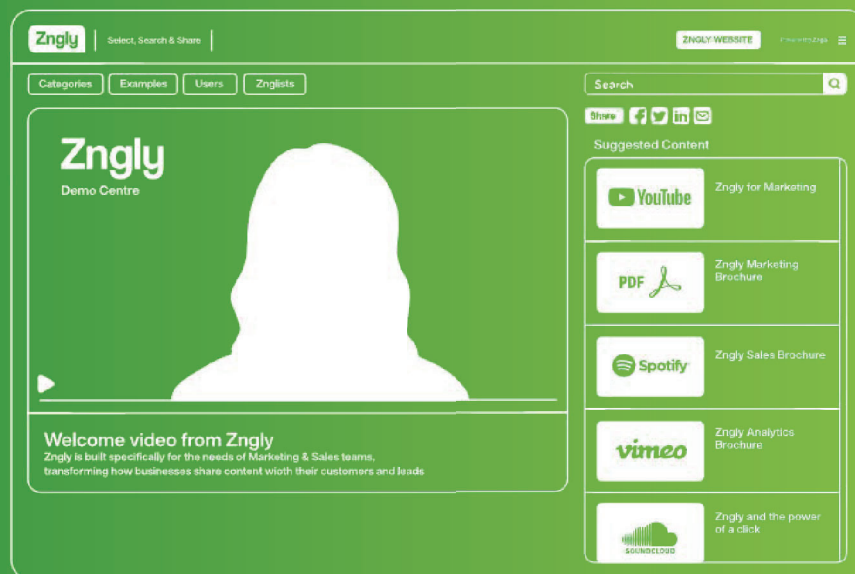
Zngly | Select, Search & Share

ZNGLY WEBSITE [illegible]

Categories Examples Users Znglists

Search

Share

Suggested Content

Zngly
Demo Centre

YouTube Zngly for Marketing

PDF Zngly Marketing Brochure

Spotify Zngly Sales Brochure

vimeo Zngly Analytics Brochure

SOUNDCLOUD Zngly and the power of a click

Welcome video from Zngly
Zngly is built specifically for the needs of Marketing & Sales teams, transforming how businesses share content wioth their customers and leads